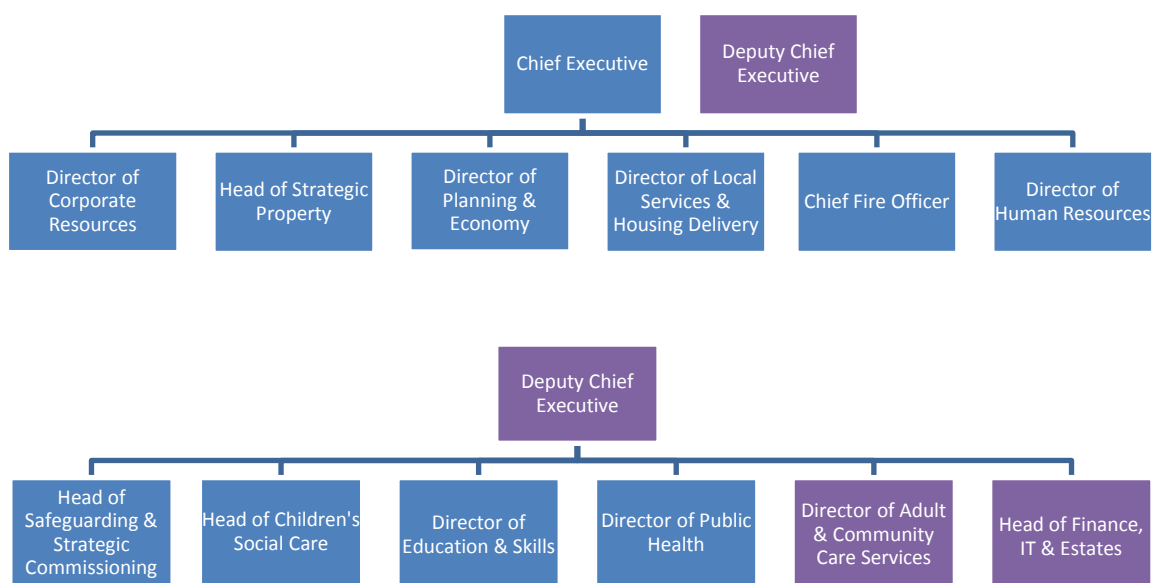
Chief Executive

Deputy Chief Executive

Director of Corporate Resources

Head of Strategic Property

Director of Planning & Economy

Director of Local Services & Housing Delivery

Chief Fire Officer

Director of Human Resources

Deputy Chief Executive

Head of Safeguarding & Strategic Commissioning

Head of Children's Social Care

Director of Education & Skills

Director of Public Health

Director of Adult & Community Care Services

Head of Finance, IT & Estates